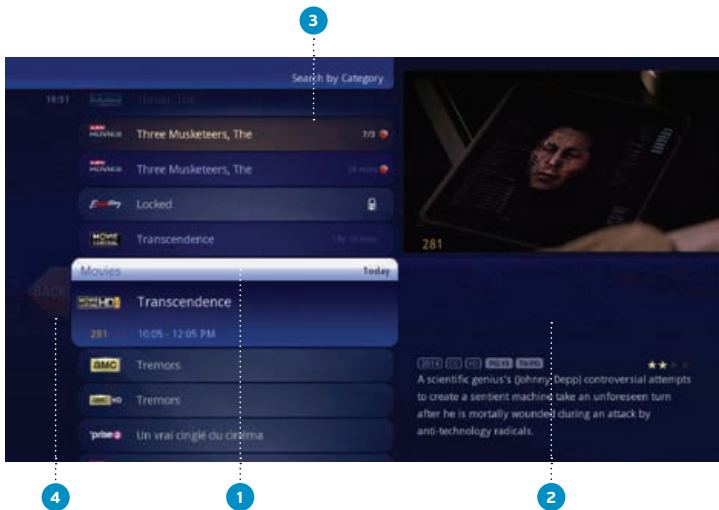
3

Search by Category

10:51

Three Musketeers, The

7/3

Three Musketeers, The

Locked

Transcendence

Movies

Today

BACK

Transcendence

281

10:05 - 12:05 PM

AMC

Tremors

Tremors

Un vrai cinglé du cinéma

281

2014 CC HD PG-13 TV-PG

A scientific genius's (Johnny Depp) controversial attempts to create a sentient machine take an unforeseen turn after he is mortally wounded during an attack by anti-technology radicals.

4

1

2